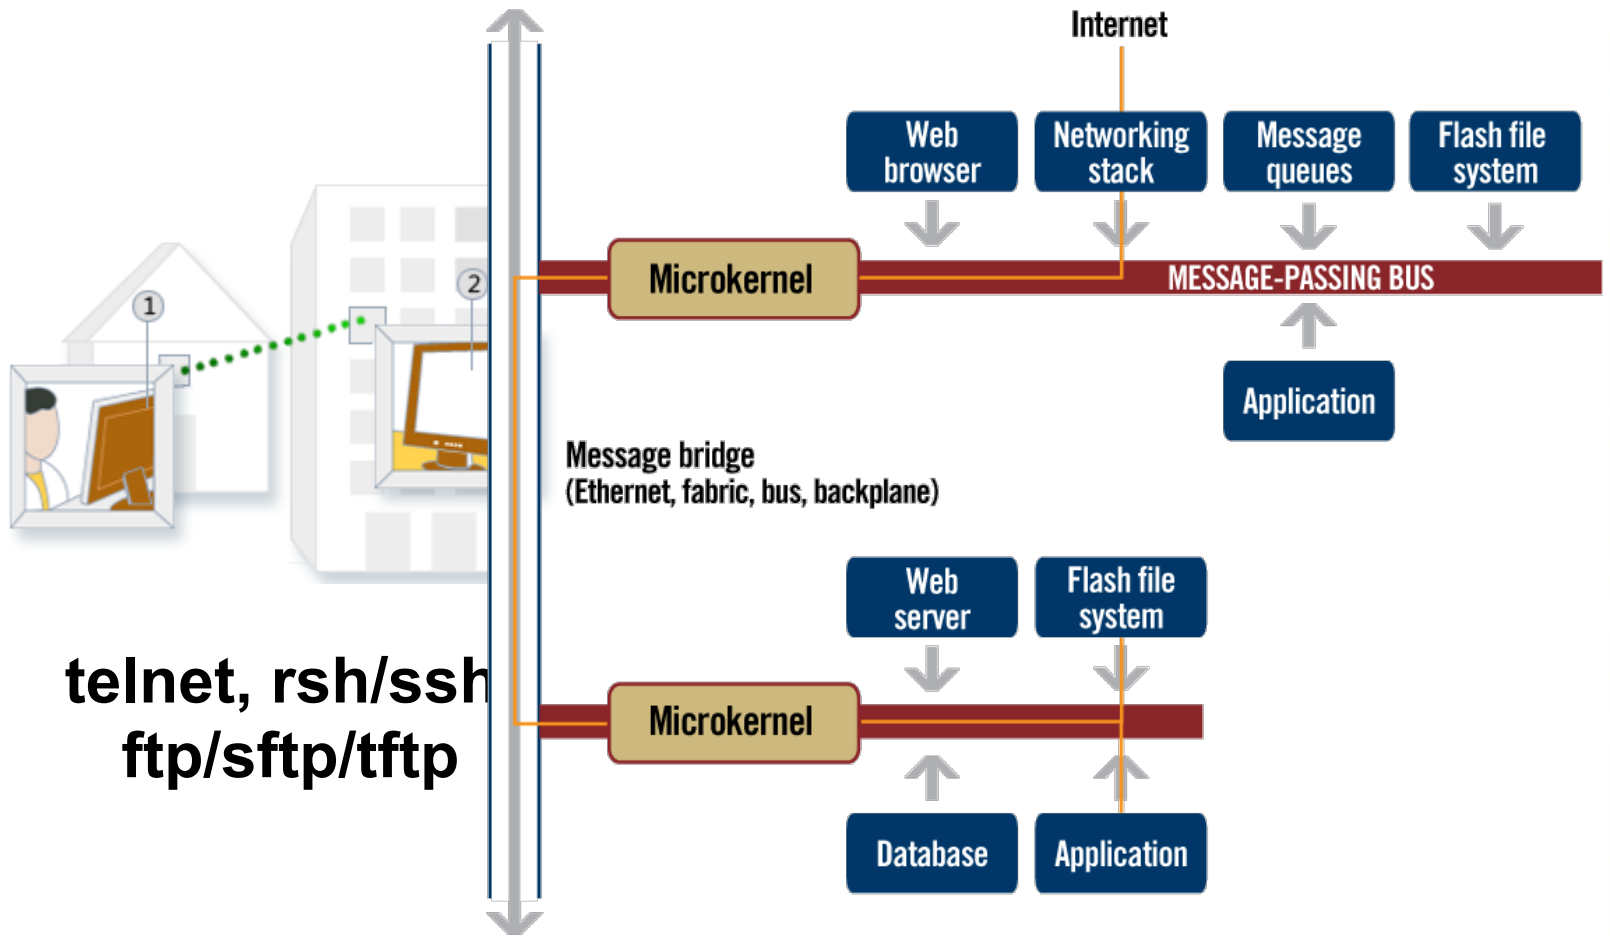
Internet

Web browser

Networking stack

Message queues

Flash file system

Microkernel

MESSAGE-PASSING BUS

Application

1

2

Message bridge
(Ethernet, fabric, bus, backplane)

Web server

Flash file system

telnet, rsh/ssh
ftp/sftp/tftp

Microkernel

Database

Application